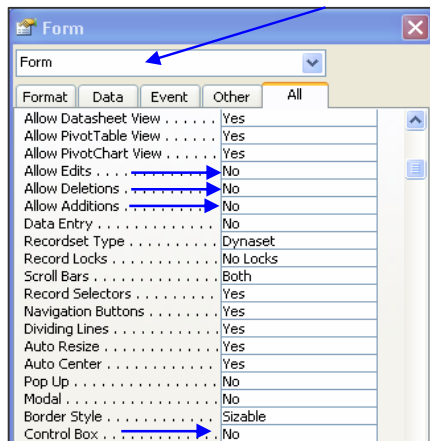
Form

Form

Format | Data | Event | Other | All

| | |
|---|---|
| Allow Datasheet View . . . . . . | Yes |
| Allow PivotTable View . . . . . | Yes |
| Allow PivotChart View . . . . . | Yes |
| Allow Edits . . . . | No |
| Allow Deletions . | No |
| Allow Additions . | No |
| Data Entry . . . . . . . . . . . . . | No |
| Recordset Type . . . . . . . . . . | Dynaset |
| Record Locks . . . . . . . . . . . | No Locks |
| Scroll Bars . . . . . . . . . . . . | Both |
| Record Selectors . . . . . . . . . | Yes |
| Navigation Buttons . . . . . . . | Yes |
| Dividing Lines . . . . . . . . . . | Yes |
| Auto Resize . . . . . . . . . . . . | Yes |
| Auto Center . . . . . . . . . . . . | Yes |
| Pop Up . . . . . . . . . . . . . . . | No |
| Modal . . . . . . . . . . . . . . . . | No |
| Border Style . . . . . . . . . . . | Sizable |
| Control Box . . . | No |